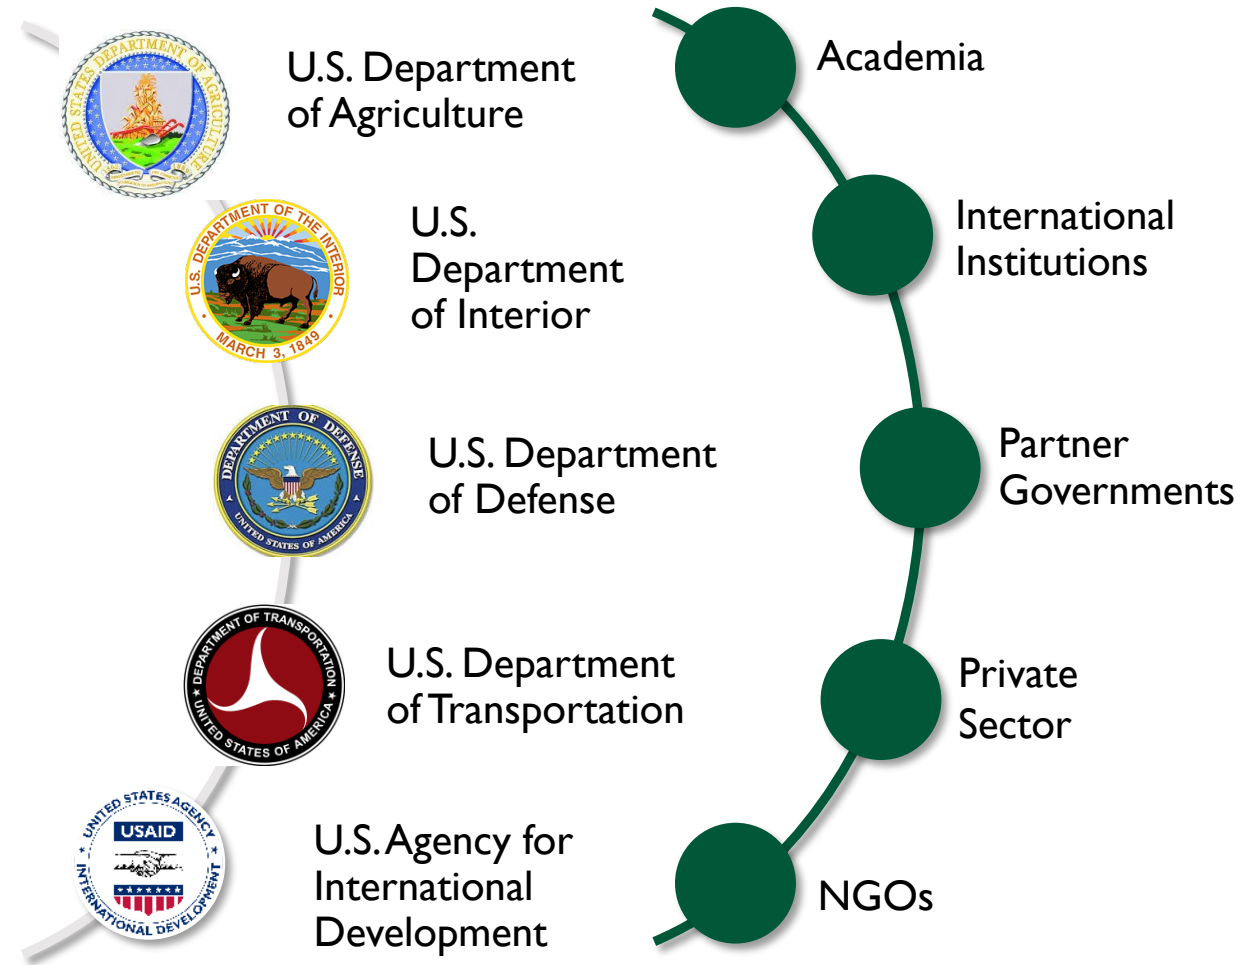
UNITED STATES DEPARTMENT OF AGRICULTURE

U.S. Department of Agriculture

U.S. DEPARTMENT OF THE INTERIOR
MARCH 3, 1849

U.S. Department of Interior

DEPARTMENT OF DEFENSE
UNITED STATES OF AMERICA

U.S. Department of Defense

DEPARTMENT OF TRANSPORTATION
UNITED STATES OF AMERICA

U.S. Department of Transportation

UNITED STATES AGENCY
USAID
INTERNATIONAL DEVELOPMENT

U.S. Agency for International Development

Academia

International Institutions

Partner Governments

Private Sector

NGOs